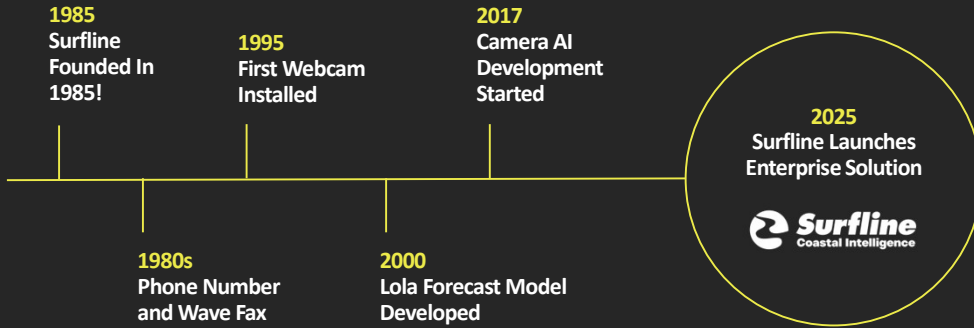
1985
Surfline Founded In 1985!

1980s
Phone Number and Wave Fax

1995
First Webcam Installed

2000
Lola Forecast Model Developed

2017
Camera AI Development Started

2025
Surfline Launches Enterprise Solution

Surfline
Coastal Intelligence